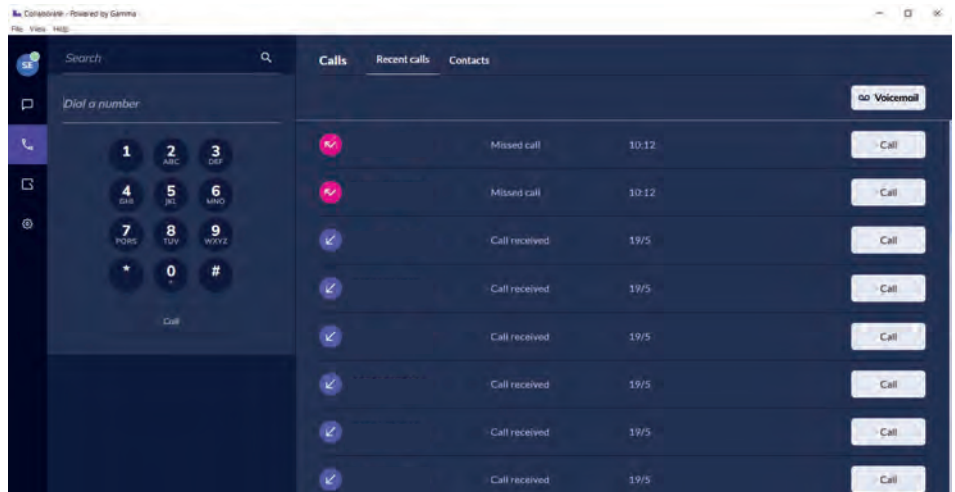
Collaborate - Powered by Gamma
File View Help

SE

Search

Dial a number

1
2 ABC
3 DEF
4 GHI
5 JKL
6 MNO
7 PQRS
8 TUV
9 WXYZ
*
0 +
#

Call

Calls
Recent calls
Contacts

Voicemail

| | | |
|---|---|---|
| Missed call | 10:12 | Call |
| Missed call | 10:12 | Call |
| Call received | 19/5 | Call |
| Call received | 19/5 | Call |
| Call received | 19/5 | Call |
| Call received | 19/5 | Call |
| Call received | 19/5 | Call |
| Call received | 19/5 | Call |